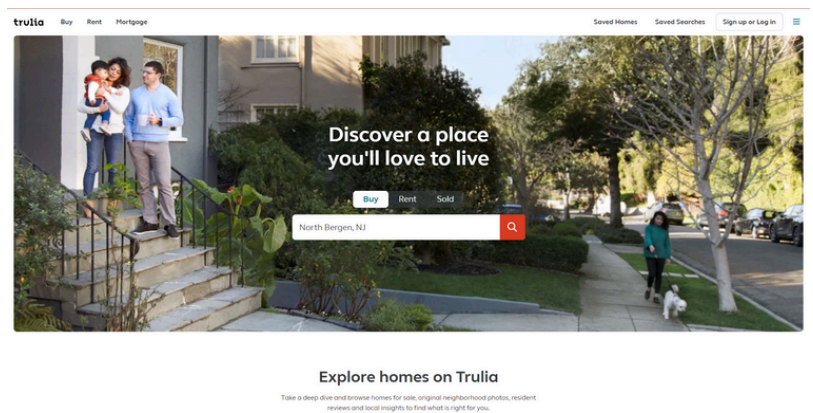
trulia Buy Rent Mortgage Saved Homes Saved Searches Sign up or Log in

Discover a place you'll love to live

Buy Rent Sold

North Bergen, NJ

Explore homes on Trulia

Take a deep dive and browse homes for sale, original neighborhood photos, resident reviews and local insights to find what is right for you.